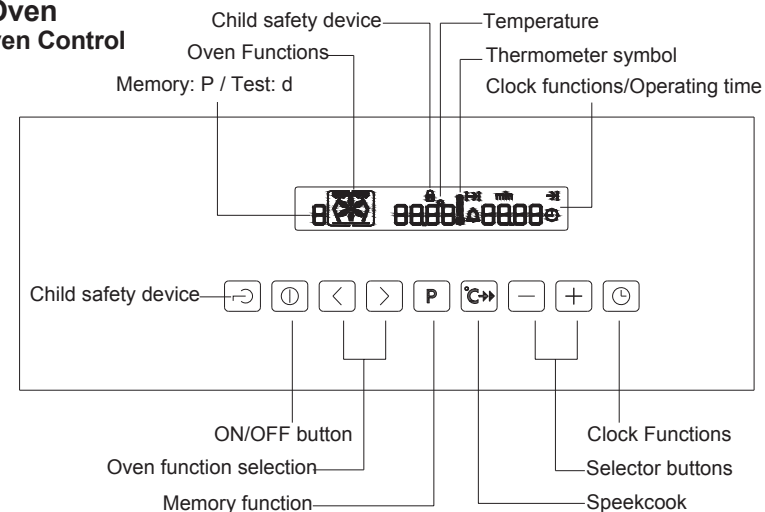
Oven
en Control

Child safety device
Temperature
Oven Functions
Thermometer symbol
Memory: P / Test: d
Clock functions/Operating time

Child safety device

P

ON/OFF button
Clock Functions
Oven function selection
Selector buttons
Memory function
Speekcook